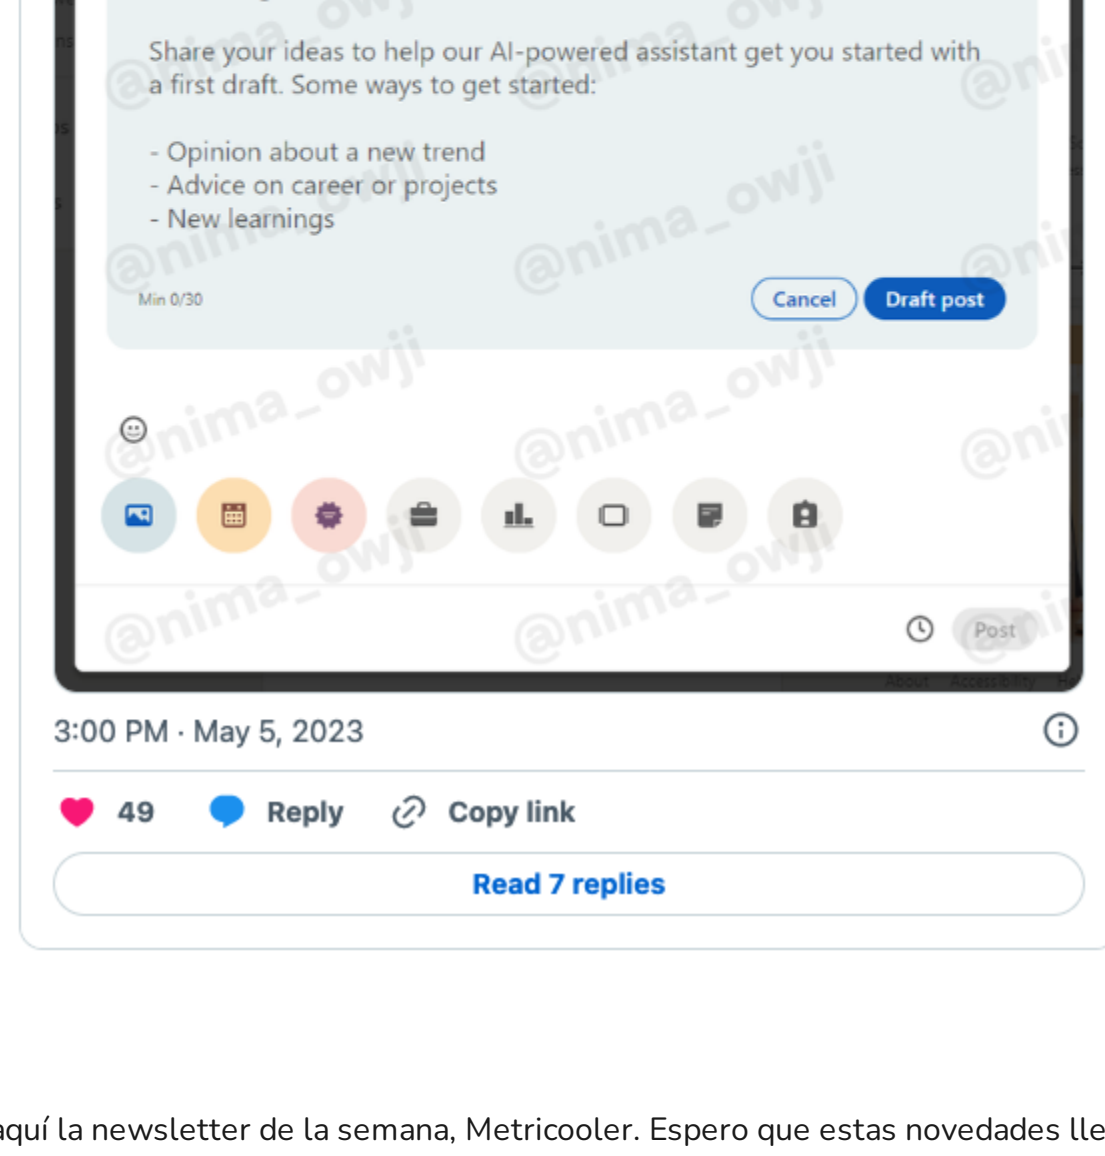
Share your ideas to help our AI-powered assistant get you started with a first draft. Some ways to get started:

- Opinion about a new trend
- Advice on career or projects
- New learnings

Min 0/30

Cancel Draft post

Post

@nima_owji

3:00 PM · May 5, 2023

49 Reply Copy link

Read 7 replies

aquí la newsletter de la semana, Metricooler. Espero que estas novedades lle